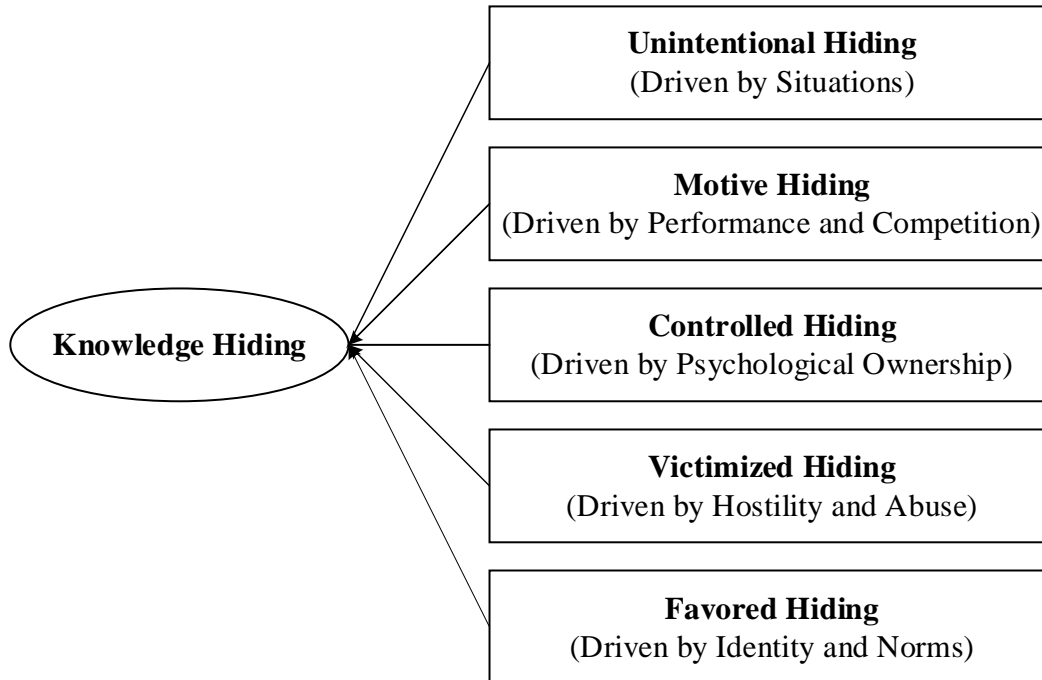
Unintentional Hiding
(Driven by Situations)

Motive Hiding
(Driven by Performance and Competition)

Knowledge Hiding

Controlled Hiding
(Driven by Psychological Ownership)

Victimized Hiding
(Driven by Hostility and Abuse)

Favored Hiding
(Driven by Identity and Norms)